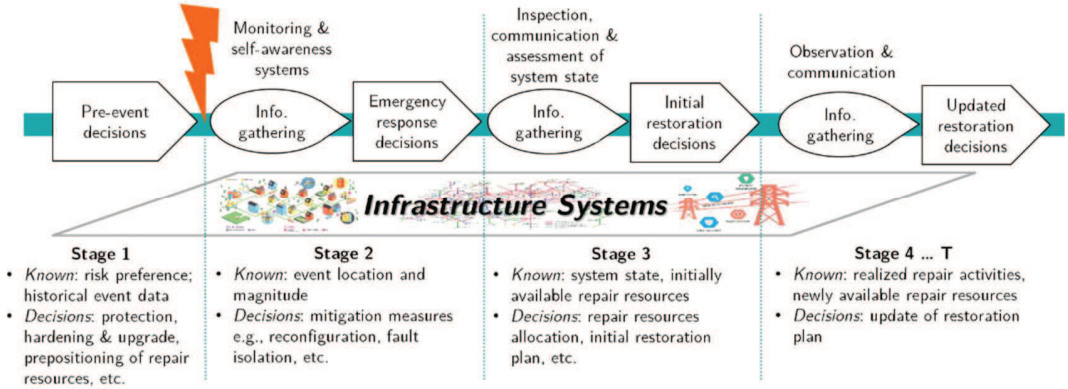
Monitoring & self-awareness systems

Inspection, communication & assessment of system state

Observation & communication

Pre-event decisions

Info. gathering

Emergency response decisions

Info. gathering

Initial restoration decisions

Info. gathering

Updated restoration decisions

Infrastructure Systems

Stage 1
• *Known*: risk preference; historical event data
• *Decisions*: protection, hardening & upgrade, prepositioning of repair resources, etc.

Stage 2
• *Known*: event location and magnitude
• *Decisions*: mitigation measures e.g., reconfiguration, fault isolation, etc.

Stage 3
• *Known*: system state, initially available repair resources
• *Decisions*: repair resources allocation, initial restoration plan, etc.

Stage 4 ... T
• *Known*: realized repair activities, newly available repair resources
• *Decisions*: update of restoration plan